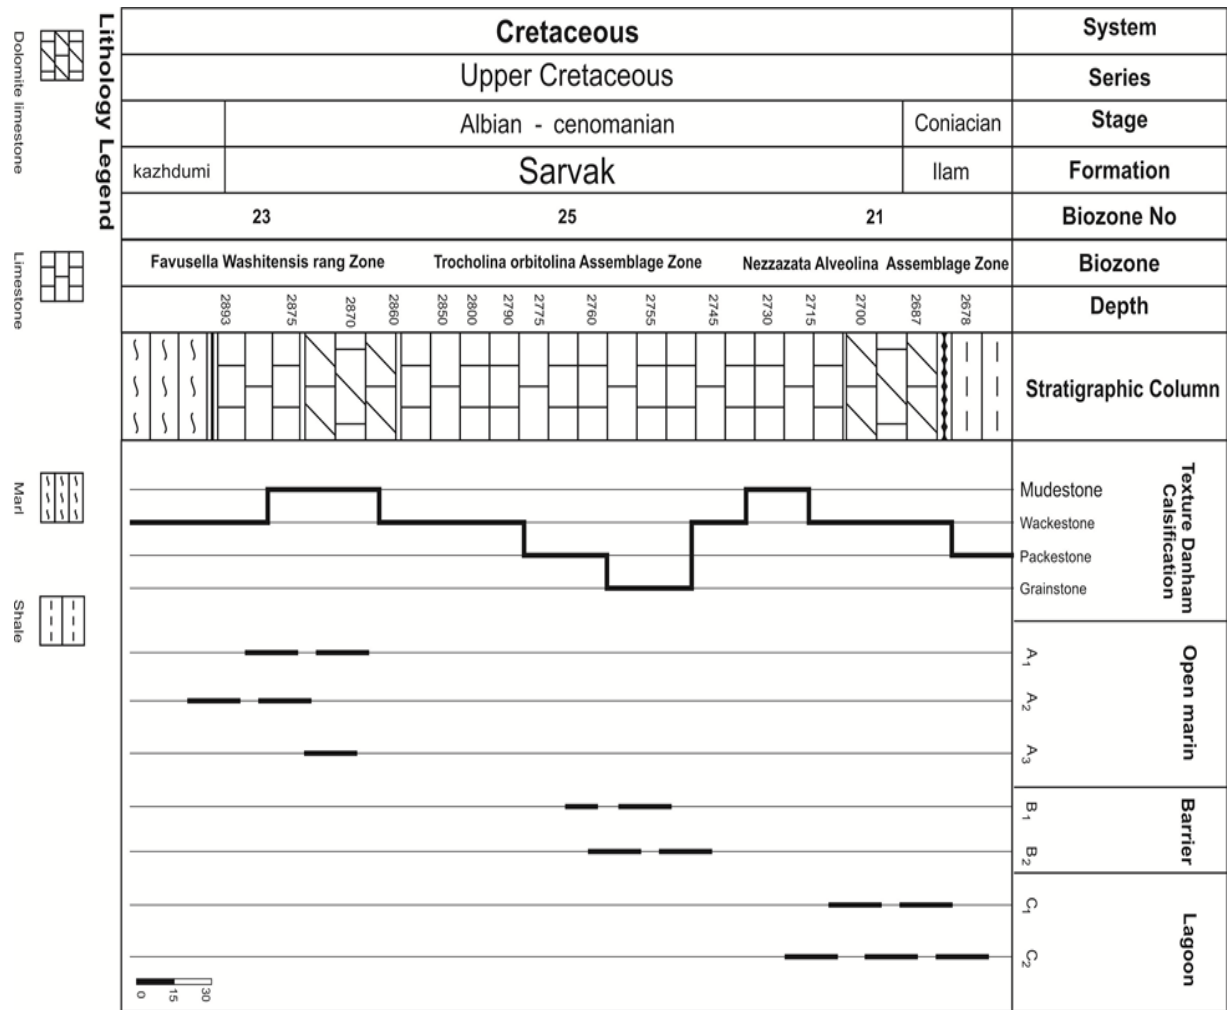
Lithology Legend

Dolomite limestone

Limestone

Marl

Shale

| Cretaceous | | | System |
|---|---|---|---|
| Upper Cretaceous | | | Series |
| | Albian - cenomanian | Coniacian | Stage |
| kazhdumi | Sarvak | Ilam | Formation |
| 23 | 25 | 21 | Biozone No |
| Favusella Washitensis rang Zone | Trocholina orbitolina Assemblage Zone | Nezzazata Alveolina Assemblage Zone | Biozone |
| 2893 2875 2870 2860 | 2850 2800 2790 2775 2760 2755 2745 | 2730 2715 2700 2687 2678 | Depth |
| | | | Stratigraphic Column |

Texture Danham Calsification
Mudestone
Wackestone
Packestone
Grainstone

Open marin
$A_1$
$A_2$
$A_3$

Barrier
$B_1$
$B_2$

Lagoon
$C_1$
$C_2$

0 15 30